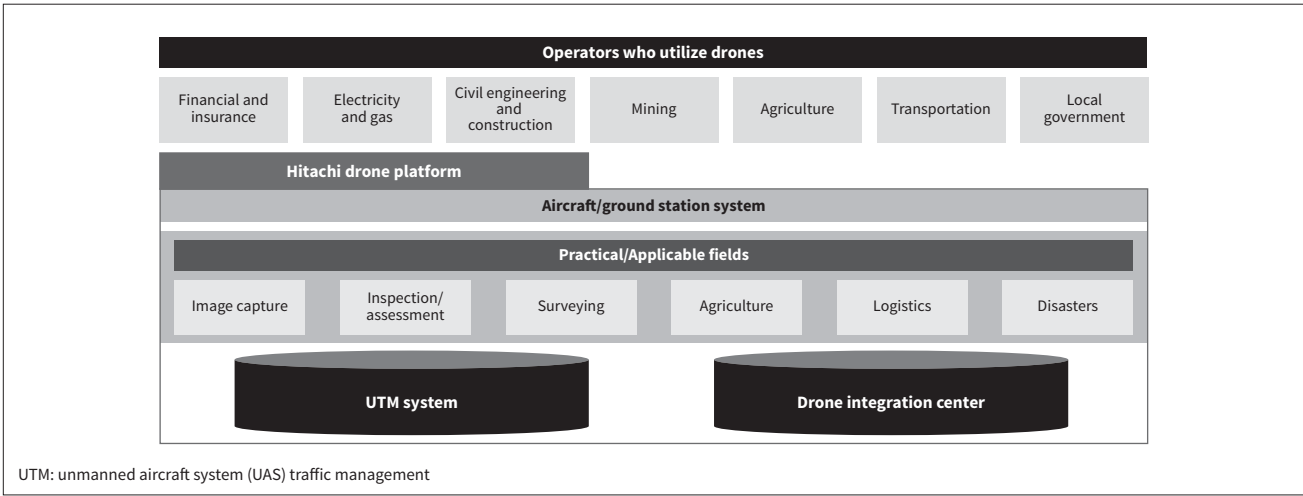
Operators who utilize drones

Financial and insurance

Electricity and gas

Civil engineering and construction

Mining

Agriculture

Transportation

Local government

Hitachi drone platform

Aircraft/ground station system

Practical/Applicable fields

Image capture

Inspection/ assessment

Surveying

Agriculture

Logistics

Disasters

UTM system

Drone integration center

UTM: unmanned aircraft system (UAS) traffic management